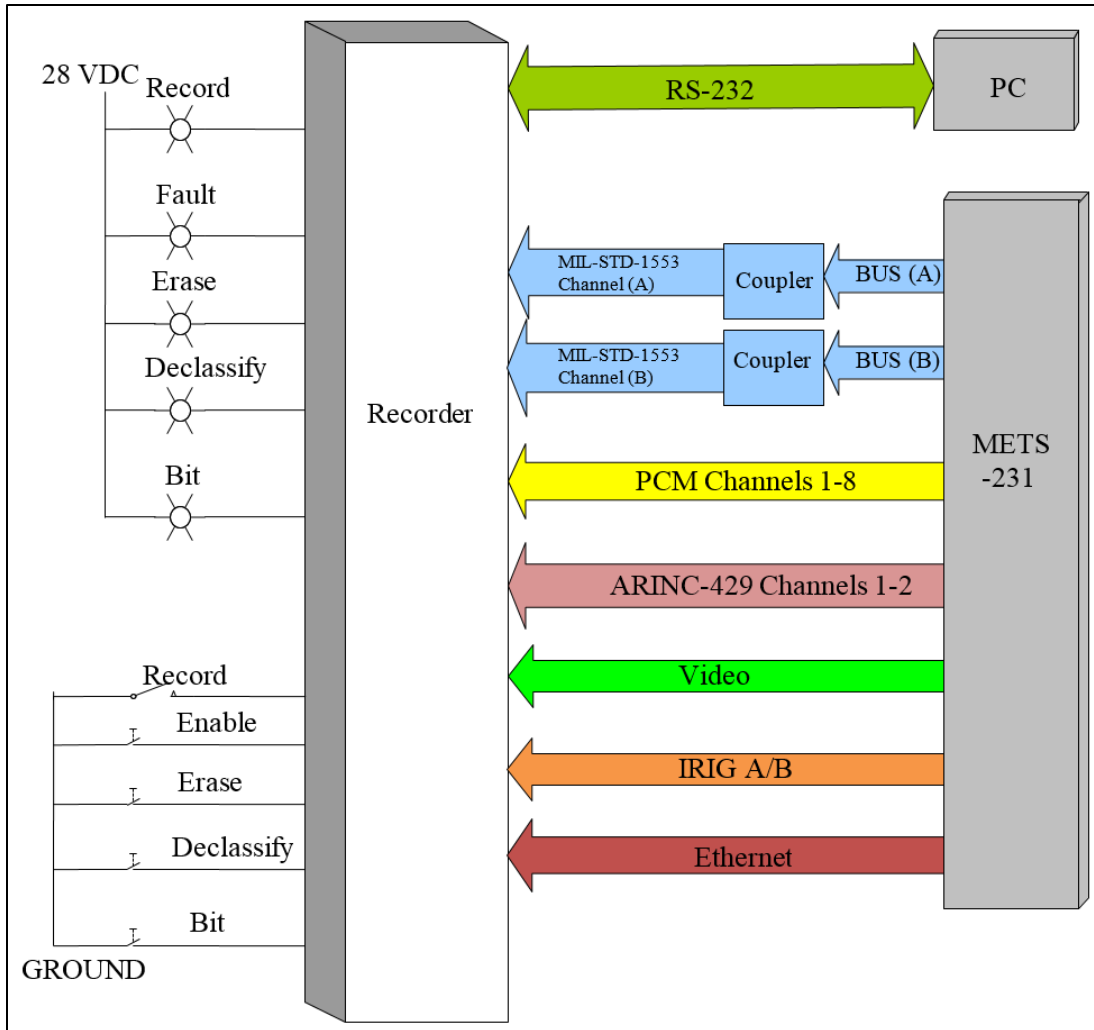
28 VDC
Record
Fault
Erase
Declassify
Bit

Record
Enable
Erase
Declassify
Bit
GROUND

Recorder

RS-232
PC

MIL-STD-1553 Channel (A)
Coupler
BUS (A)
MIL-STD-1553 Channel (B)
Coupler
BUS (B)

METS -231

PCM Channels 1-8
ARINC-429 Channels 1-2
Video
IRIG A/B
Ethernet